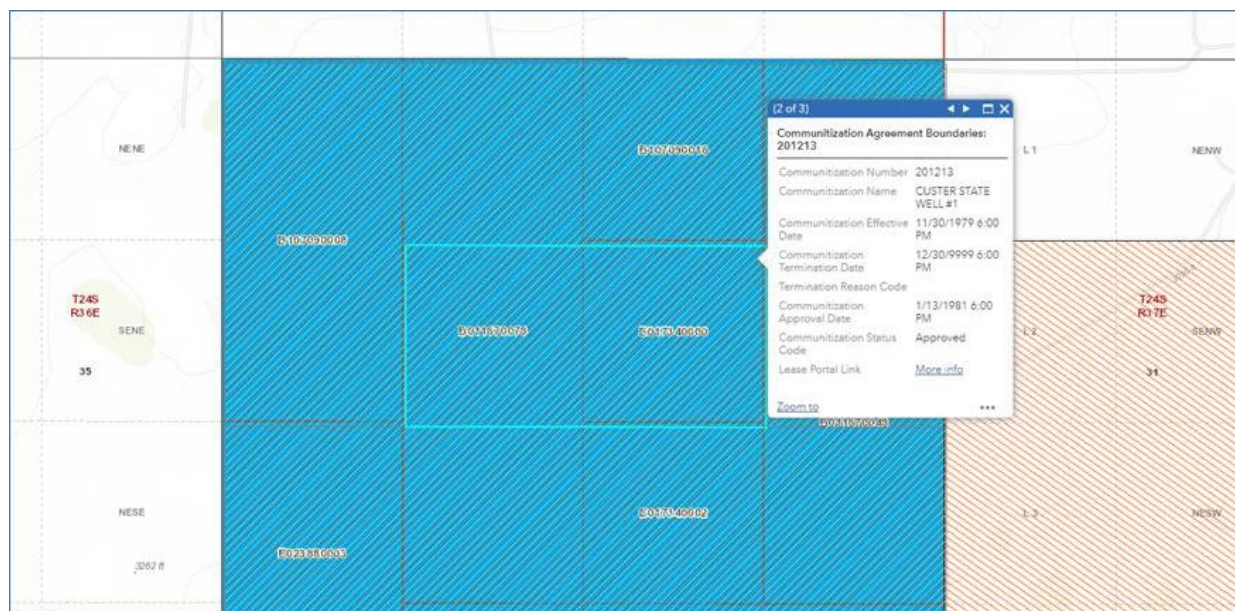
NENE

T24S
R36E

SENE

35

NESE

3262 ft

B102090008

B107090016

B011670075

E017340000

E023880003

E017340002

E021670043

(2 of 3)

Communitization Agreement Boundaries: 201213

Communitization Number 201213

Communitization Name CUSTER STATE WELL #1

Communitization Effective Date 11/30/1979 6:00 PM

Communitization Termination Date 12/30/9999 6:00 PM

Termination Reason Code

Communitization Approval Date 1/13/1981 6:00 PM

Communitization Status Code Approved

Lease Portal Link More info

Zoom to

...

L 1

NENW

T24S
R37E

L 2

SENW

31

L 3

NESW